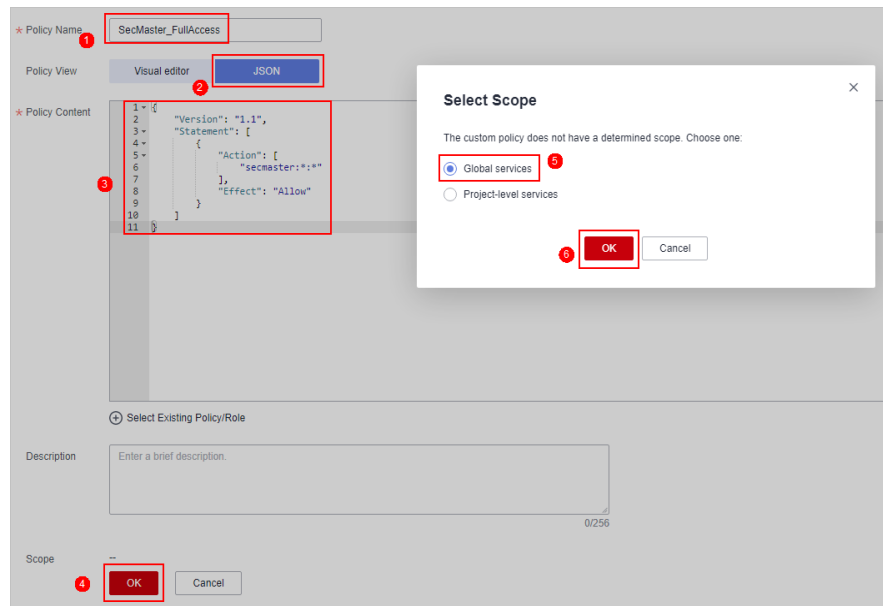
* Policy Name 1 SecMaster_FullAccess

Policy View Visual editor JSON 2

* Policy Content 3

1 {
2 "Version": "1.1",
3 "Statement": [
4 {
5 "Action": [
6 "secmaster:*:*"
7 ],
8 "Effect": "Allow"
9 }
10 ]
11 }

Select Scope

×

The custom policy does not have a determined scope. Choose one:

Global services 5

Project-level services

6 OK Cancel

Select Existing Policy/Role

Description Enter a brief description.

0/256

Scope --

4 OK Cancel